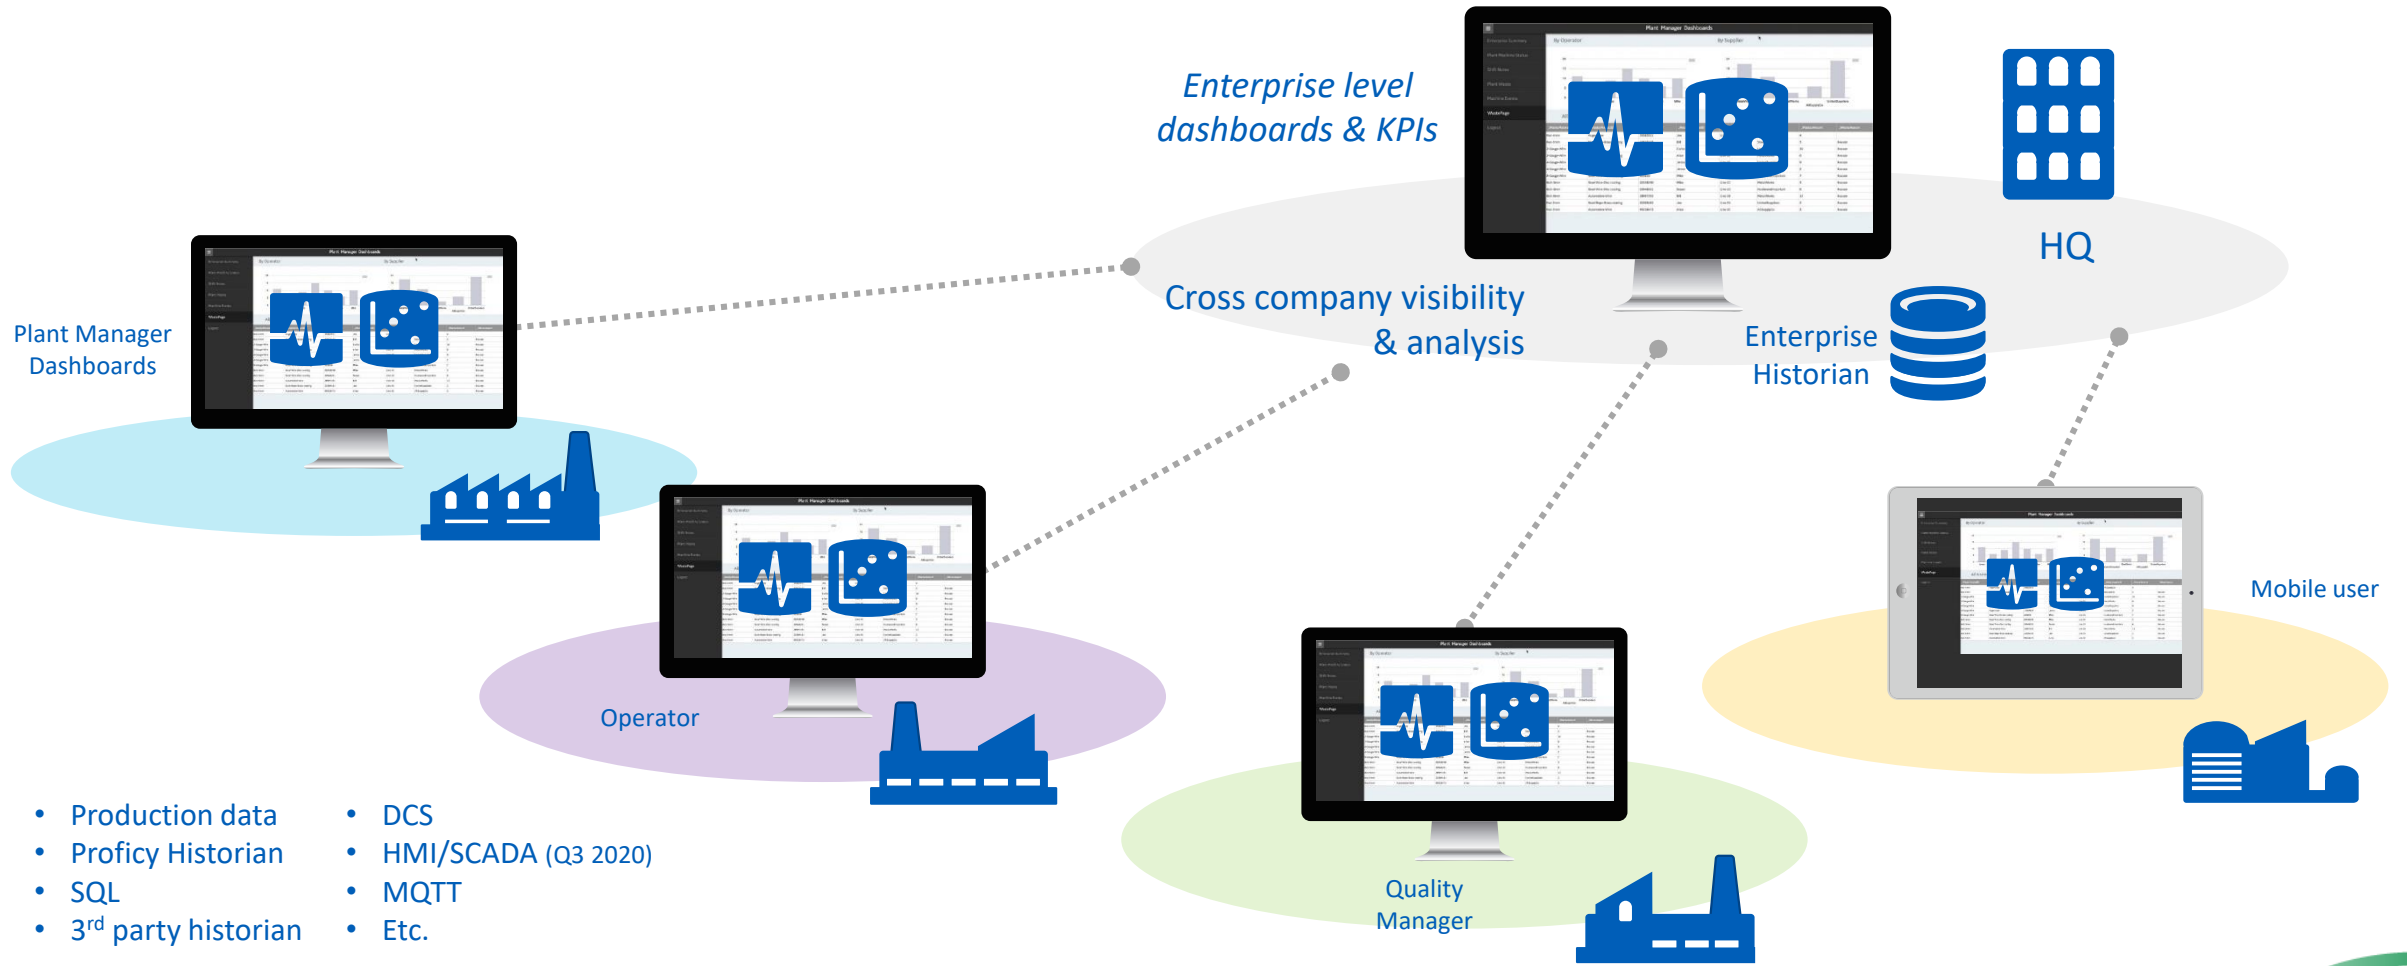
Enterprise level dashboards & KPIs

HQ

Cross company visibility & analysis

Enterprise Historian

Plant Manager Dashboards

Operator

Mobile user

Quality Manager

- Production data
- Proficy Historian
- SQL
- 3$^{rd}$ party historian

- DCS
- HMI/SCADA (Q3 2020)
- MQTT
- Etc.